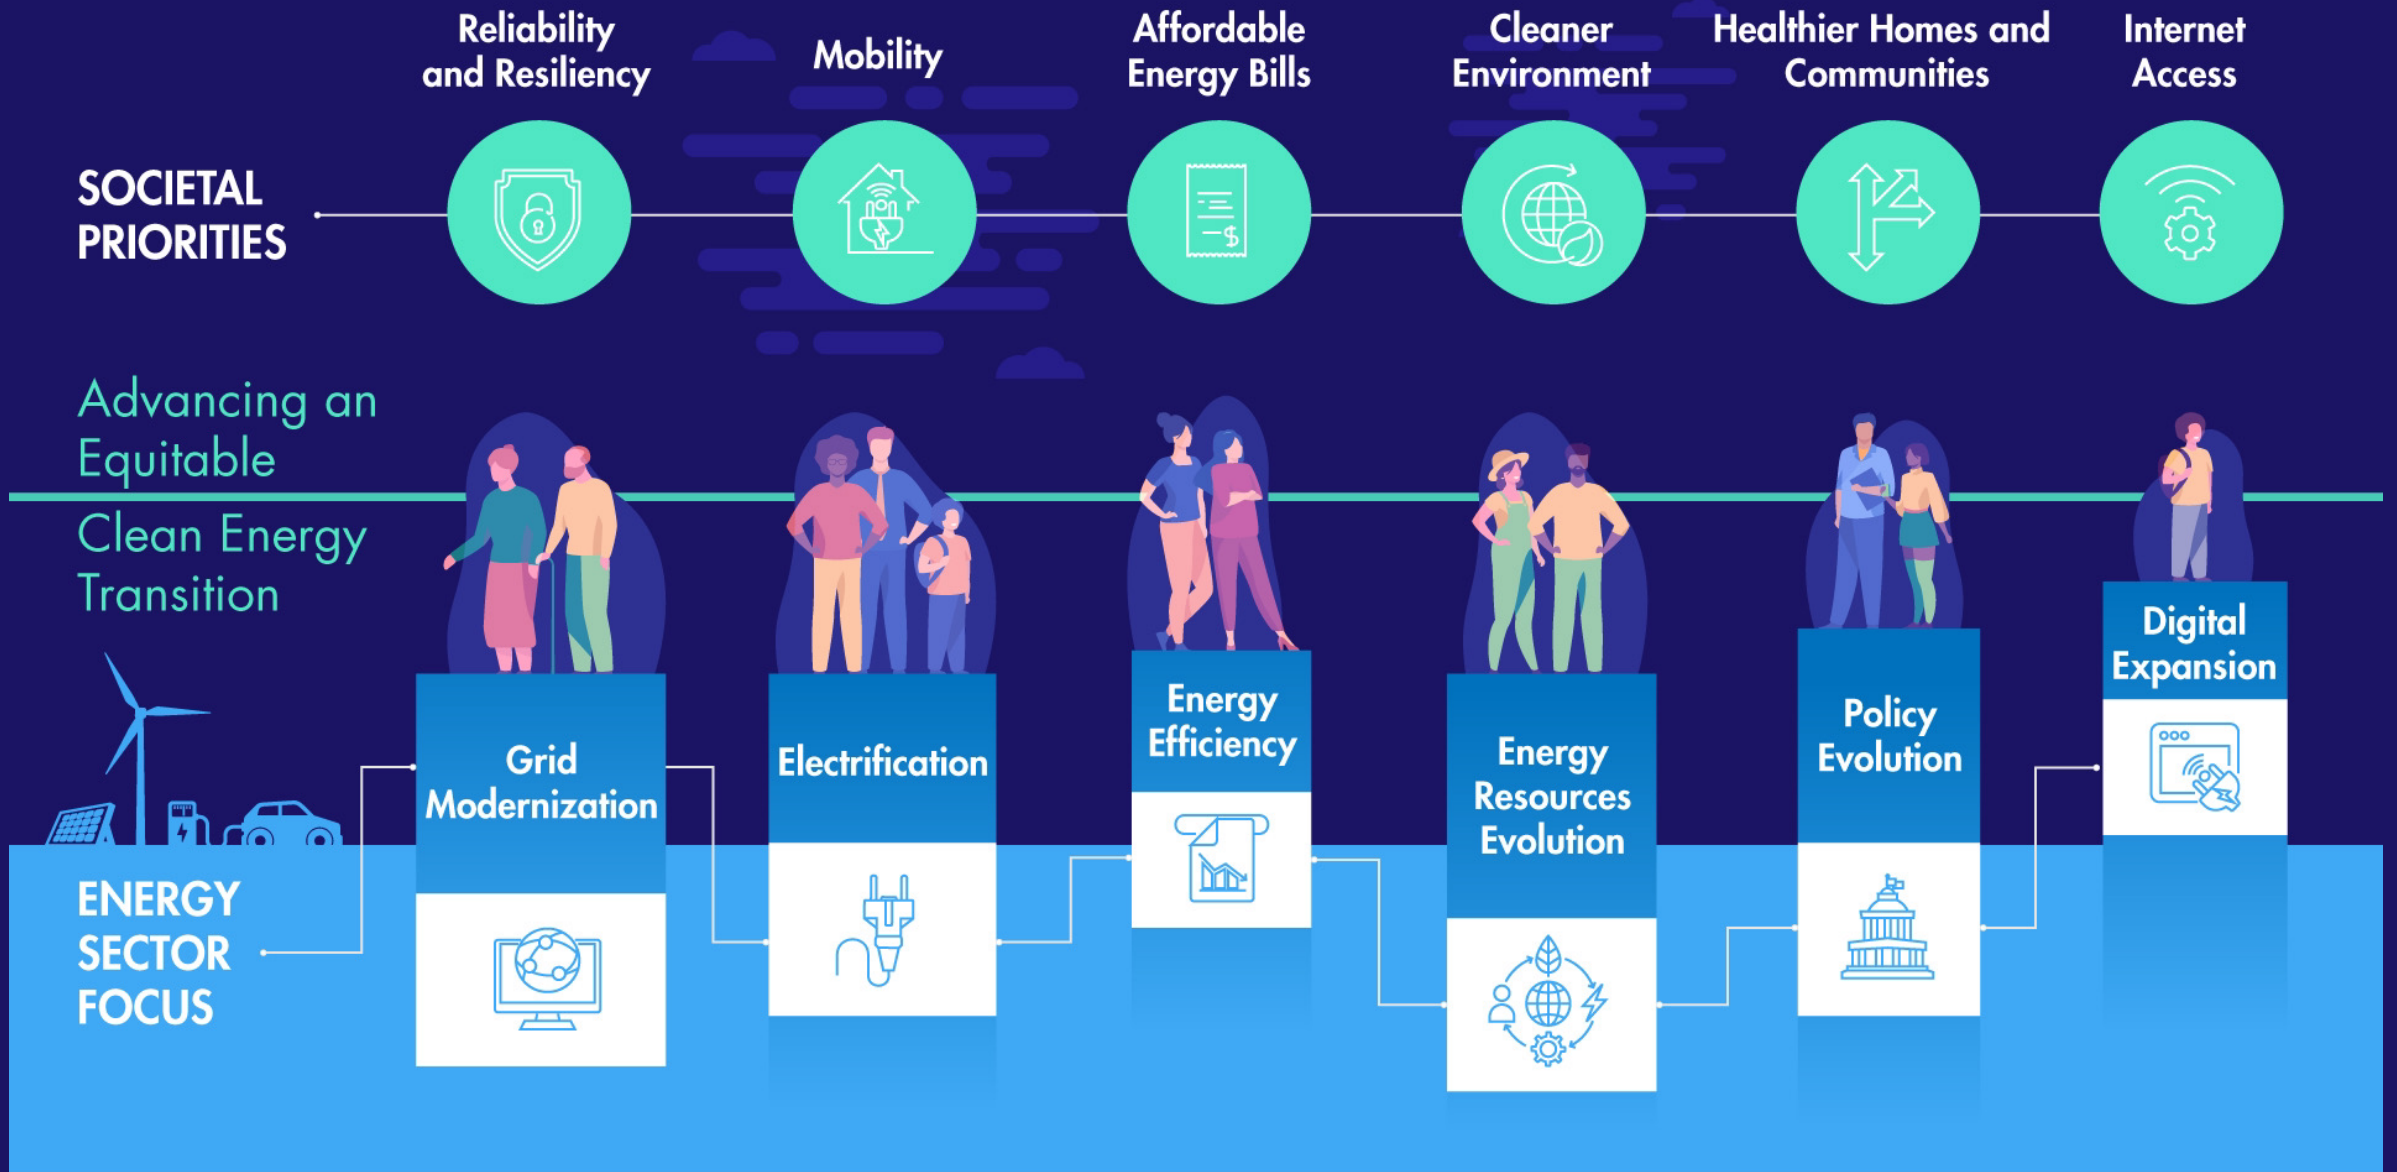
SOCIETAL PRIORITIES

Reliability and Resiliency

Mobility

Affordable Energy Bills

Cleaner Environment

Healthier Homes and Communities

Internet Access

Advancing an Equitable Clean Energy Transition

ENERGY SECTOR FOCUS

Grid Modernization

Electrification

Energy Efficiency

Energy Resources Evolution

Policy Evolution

Digital Expansion